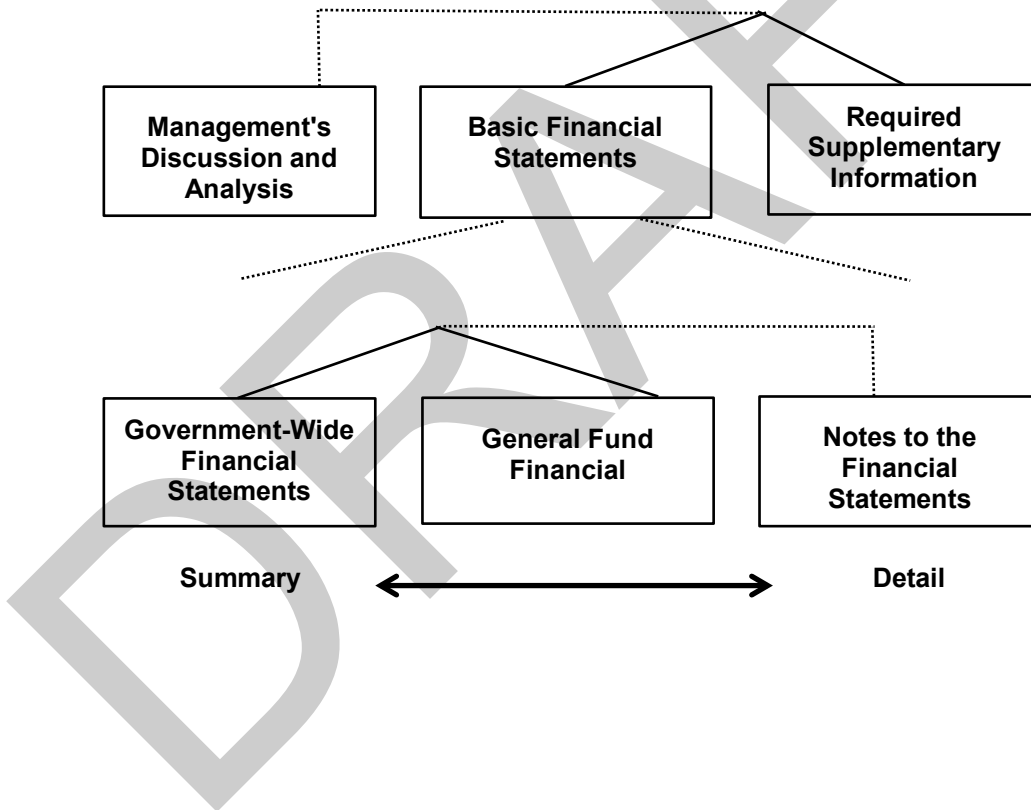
Management's Discussion and Analysis

Basic Financial Statements

Required Supplementary Information

Government-Wide Financial Statements

General Fund Financial

Notes to the Financial Statements

Summary

Detail

DRAFT